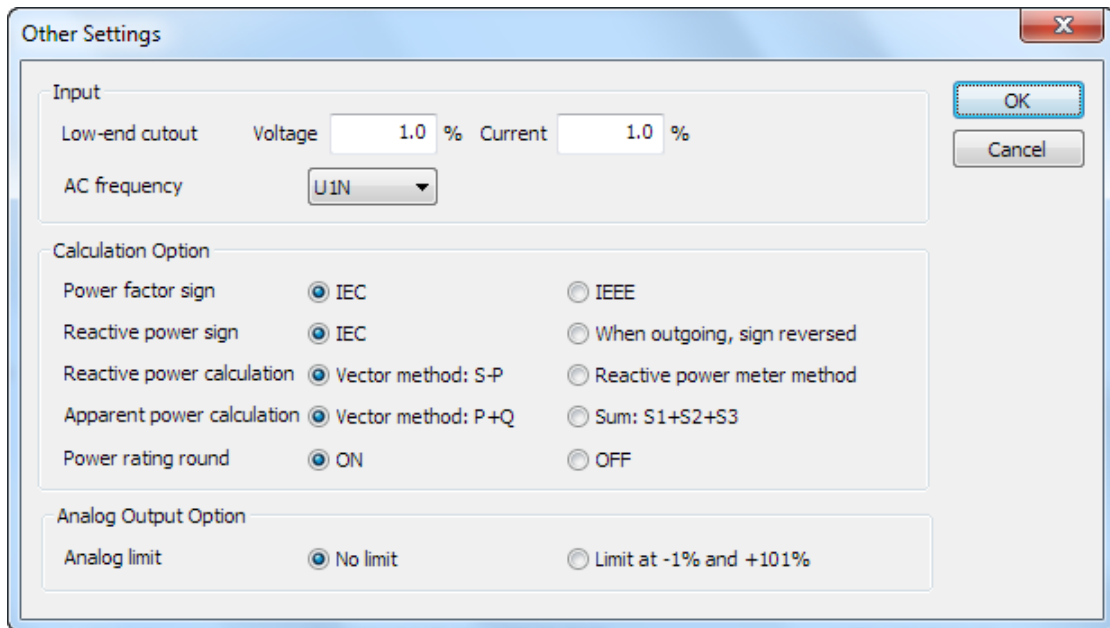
Other Settings

Input

Low-end cutout Voltage 1.0 % Current 1.0 %

AC frequency U1N

OK

Cancel

Calculation Option

Power factor sign IEC IEEE

Reactive power sign IEC When outgoing, sign reversed

Reactive power calculation Vector method: S-P Reactive power meter method

Apparent power calculation Vector method: P+Q Sum: S1+S2+S3

Power rating round ON OFF

Analog Output Option

Analog limit No limit Limit at -1% and +101%